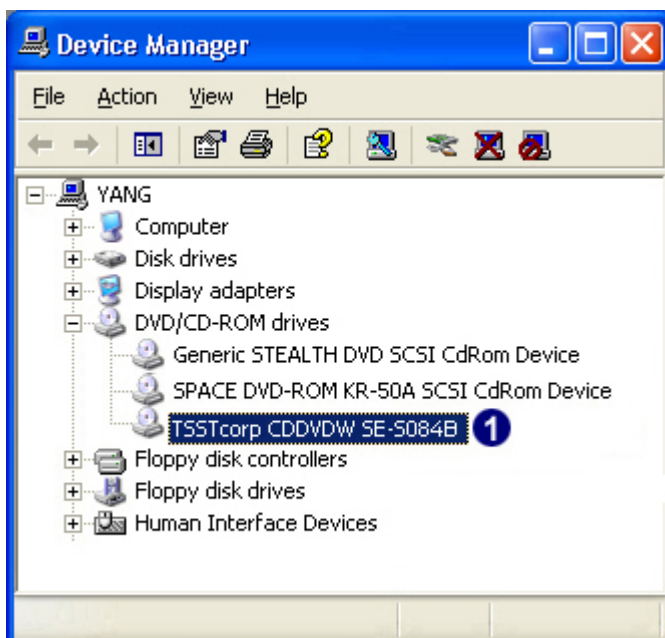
Device Manager

File Action View Help

YANG
Computer
Disk drives
Display adapters
DVD/CD-ROM drives
Generic STEALTH DVD SCSI CdRom Device
SPACE DVD-ROM KR-50A SCSI CdRom Device
TSSTcorp CDDVDW SE-S084B 1
Floppy disk controllers
Floppy disk drives
Human Interface Devices